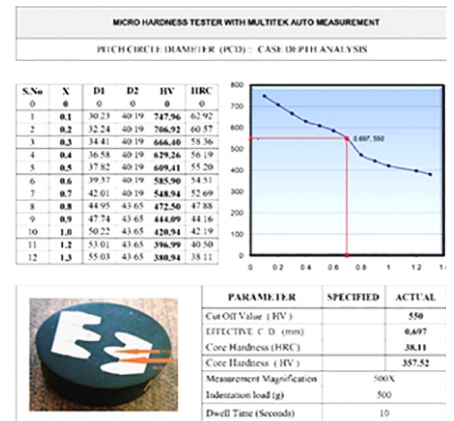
MICRO HARDNESS TESTER WITH MULTITEK AUTO MEASUREMENT

PITCH CIRCLE DIAMETER (PCD) : CASE DEPTH ANALYSIS

| S.No | X | D1 | D2 | HV | HRC |
|---|---|---|---|---|---|
| 0 | 0 | 0 | 0 | 0 | 0 |
| 1 | 0.1 | 30.23 | 40.19 | 747.96 | 62.92 |
| 2 | 0.2 | 32.24 | 40.19 | 706.92 | 60.57 |
| 3 | 0.3 | 34.41 | 40.19 | 666.40 | 58.13 |
| 4 | 0.4 | 36.58 | 40.19 | 629.26 | 56.19 |
| 5 | 0.5 | 37.82 | 40.19 | 609.41 | 55.20 |
| 6 | 0.6 | 39.37 | 40.19 | 585.90 | 54.51 |
| 7 | 0.7 | 42.01 | 40.19 | 548.94 | 52.69 |
| 8 | 0.8 | 44.95 | 43.65 | 472.50 | 47.88 |
| 9 | 0.9 | 47.74 | 43.65 | 444.09 | 44.16 |
| 10 | 1.0 | 50.22 | 43.65 | 420.91 | 42.19 |
| 11 | 1.2 | 53.01 | 43.65 | 396.99 | 40.50 |
| 12 | 1.3 | 55.03 | 43.65 | 380.94 | 38.11 |

800
700
600
500
400
300
200
100
0
0 0.2 0.4 0.6 0.8 1 1.2
0.697, 550

| PARAMETER | SPECIFIED | ACTUAL |
|---|---|---|
| Cut Off Value ( HV ) | | 550 |
| EFFECTIVE C. D. (mm) | | 0.697 |
| Core Hardness (HRC) | | 38.11 |
| Core Hardness ( HV ) | | 357.52 |
| Measurement Magnification | 500X | |
| Indentation load (g) | 500 | |
| Dwell Time (Seconds) | 10 | |